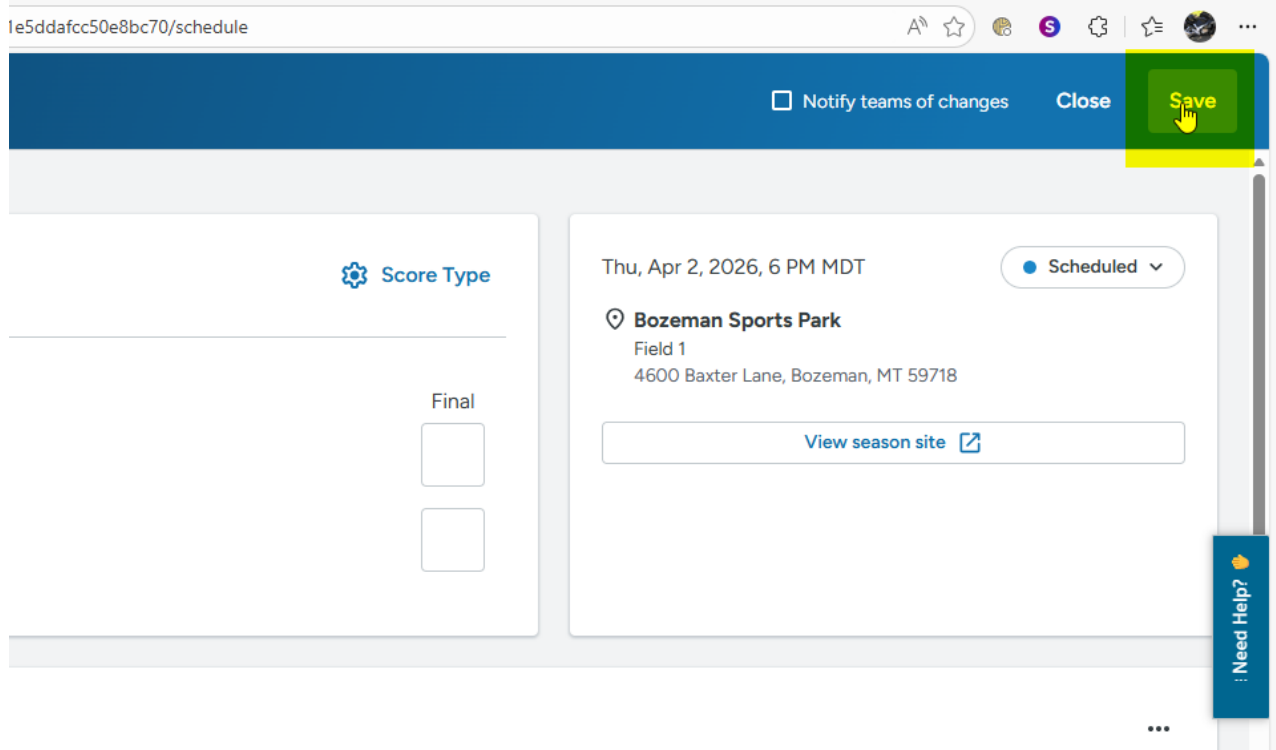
1e5ddafcc50e8bc70/schedule

Notify teams of changes
Close
Save

Score Type

Final

Thu, Apr 2, 2026, 6 PM MDT
Scheduled

Bozeman Sports Park
Field 1
4600 Baxter Lane, Bozeman, MT 59718

View season site

Need Help?